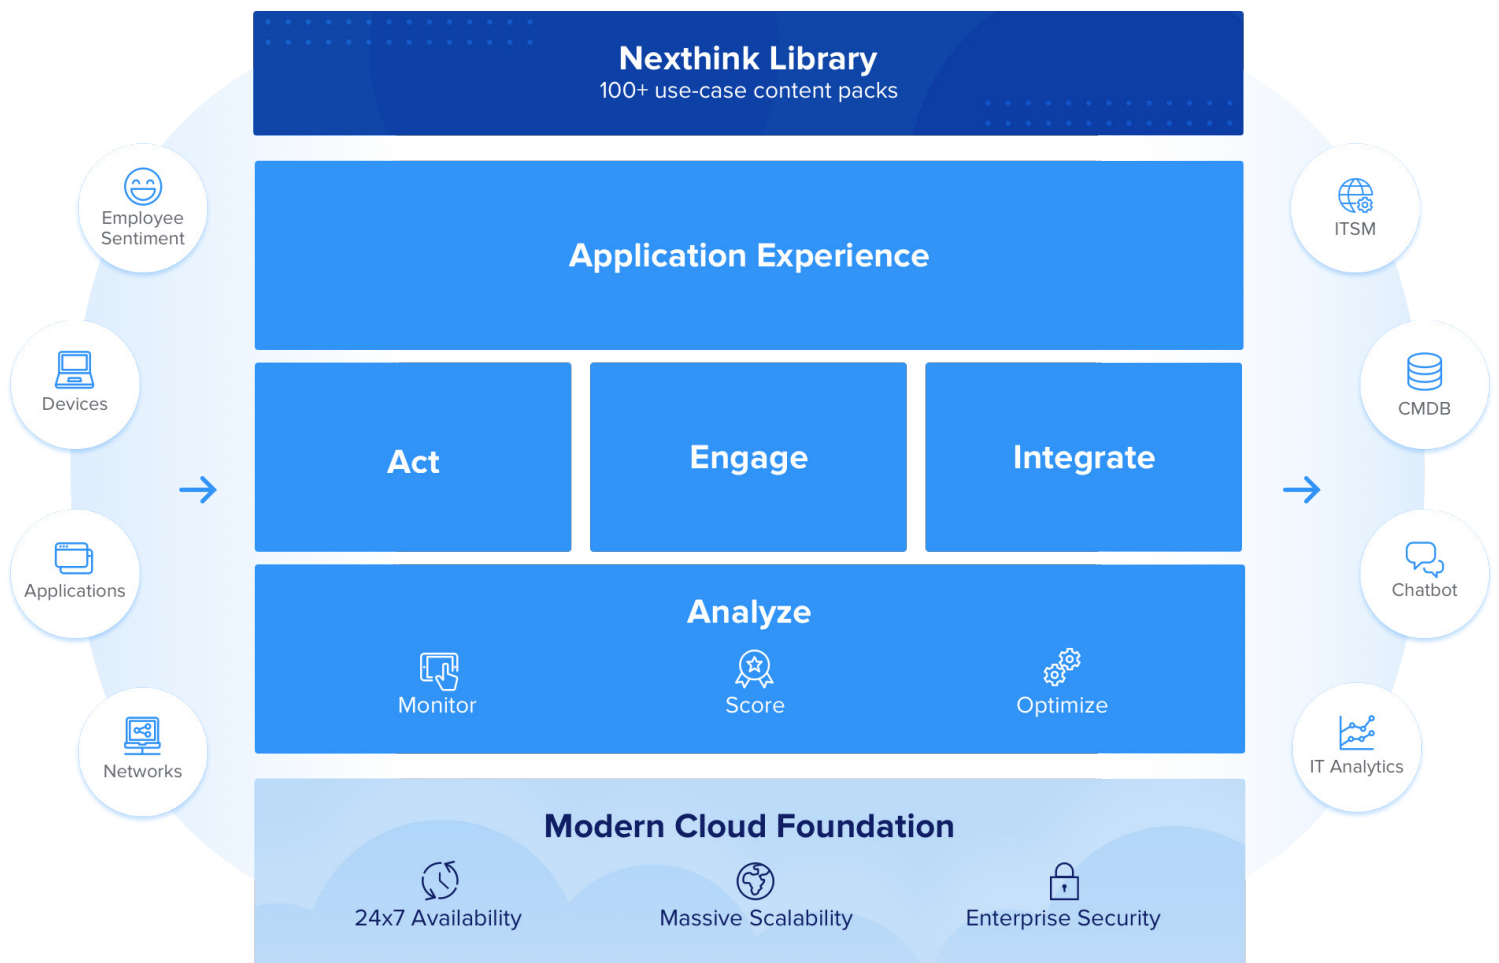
Nexthink Library
100+ use-case content packs

Employee Sentiment

Devices

Applications

Networks

Application Experience

Act

Engage

Integrate

Analyze

Monitor

Score

Optimize

ITSM

CMDB

Chatbot

IT Analytics

Modern Cloud Foundation

24x7 Availability

Massive Scalability

Enterprise Security